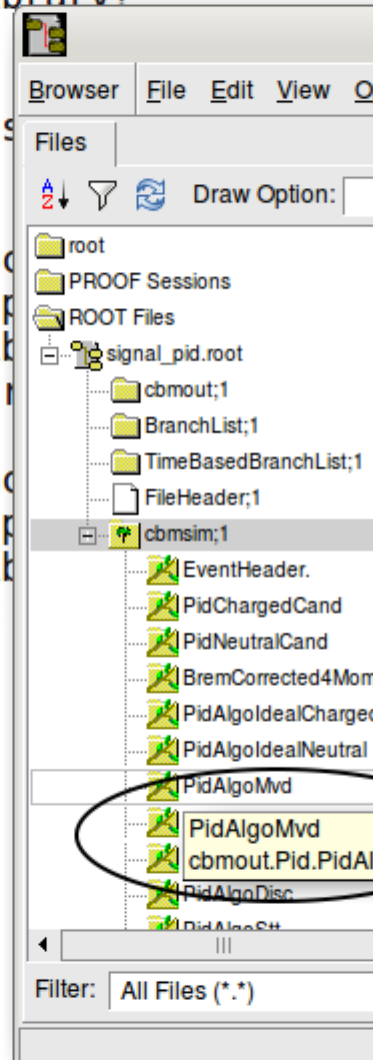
Browser File Edit View O

Files

Draw Option:

root
PROOF Sessions
ROOT Files
signal_pid.root
cbmout;1
BranchList;1
TimeBasedBranchList;1
FileHeader;1
cbmsim;1
EventHeader.
PidChargedCand
PidNeutralCand
BremCorrected4Mom
PidAlgoIdealCharged
PidAlgoIdealNeutral
PidAlgoMvd
PidAlgoMvd
cbmout.Pid.PidAl
PidAlgoDisc
PidAlgoStt

Filter: All Files (*.*)